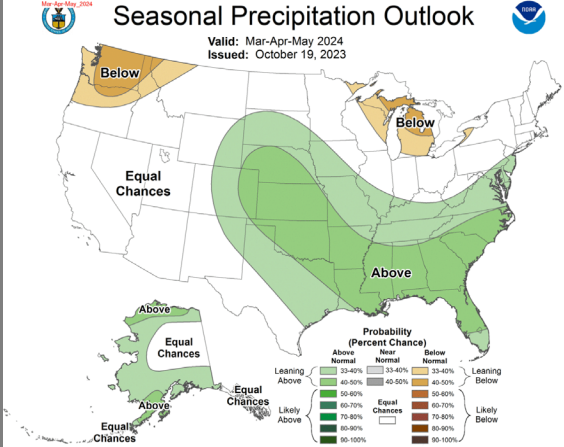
Mar-Apr-May_2024

Seasonal Precipitation Outlook

Valid: Mar-Apr-May 2024
Issued: October 19, 2023

NOAA

Below

Below

Equal Chances

Above

Above

Equal Chances

Above

Equal Chances

Equal Chances

Probability (Percent Chance)

| | Above Normal | Near Normal | Below Normal | |
|---|---|---|---|---|
| Leaning Above | 33-40% | 33-40% | 33-40% | Leaning Below |
| | 40-50% | 40-50% | 40-50% | |
| Likely Above | 50-60% | Equal Chances | 50-60% | Likely Below |
| | 60-70% | | 60-70% | |
| | 70-80% | | 70-80% | |
| | 80-90% | | 80-90% | |
| | 90-100% | | 90-100% | |